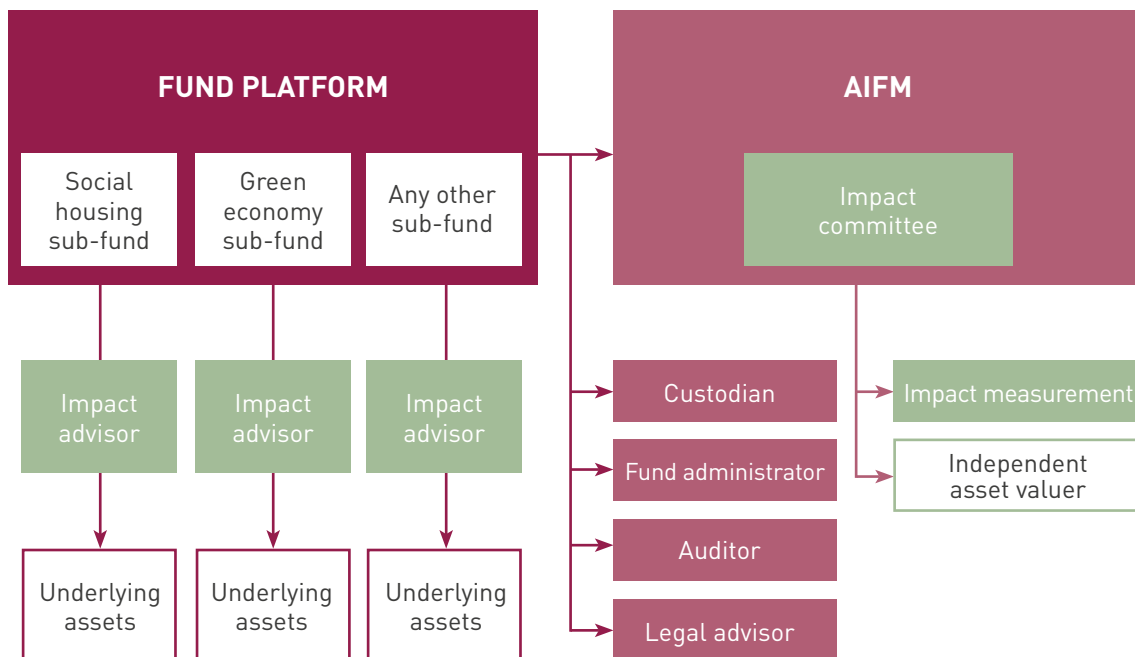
FUND PLATFORM

Social housing sub-fund

Green economy sub-fund

Any other sub-fund

AIFM

Impact committee

Impact advisor

Impact advisor

Impact advisor

Custodian

Fund administrator

Auditor

Legal advisor

Impact measurement

Independent asset valuer

Underlying assets

Underlying assets

Underlying assets